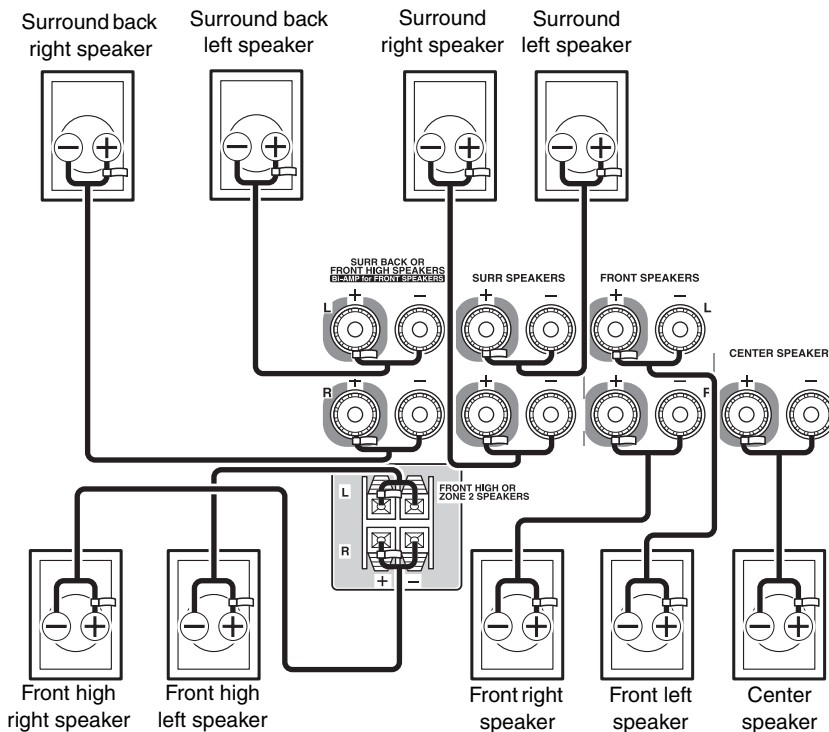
Surround back right speaker

Surround back left speaker

Surround right speaker

Surround left speaker

SURR BACK OR FRONT HIGH SPEAKERS
BI-AMP for FRONT SPEAKERS

SURR SPEAKERS

FRONT SPEAKERS

CENTER SPEAKER

L + –
R + –
+ –
+ –
+ – L
+ – R
+ –

L
R
FRONT HIGH OR ZONE 2 SPEAKERS
+ –

Front high right speaker

Front high left speaker

Front right speaker

Front left speaker

Center speaker